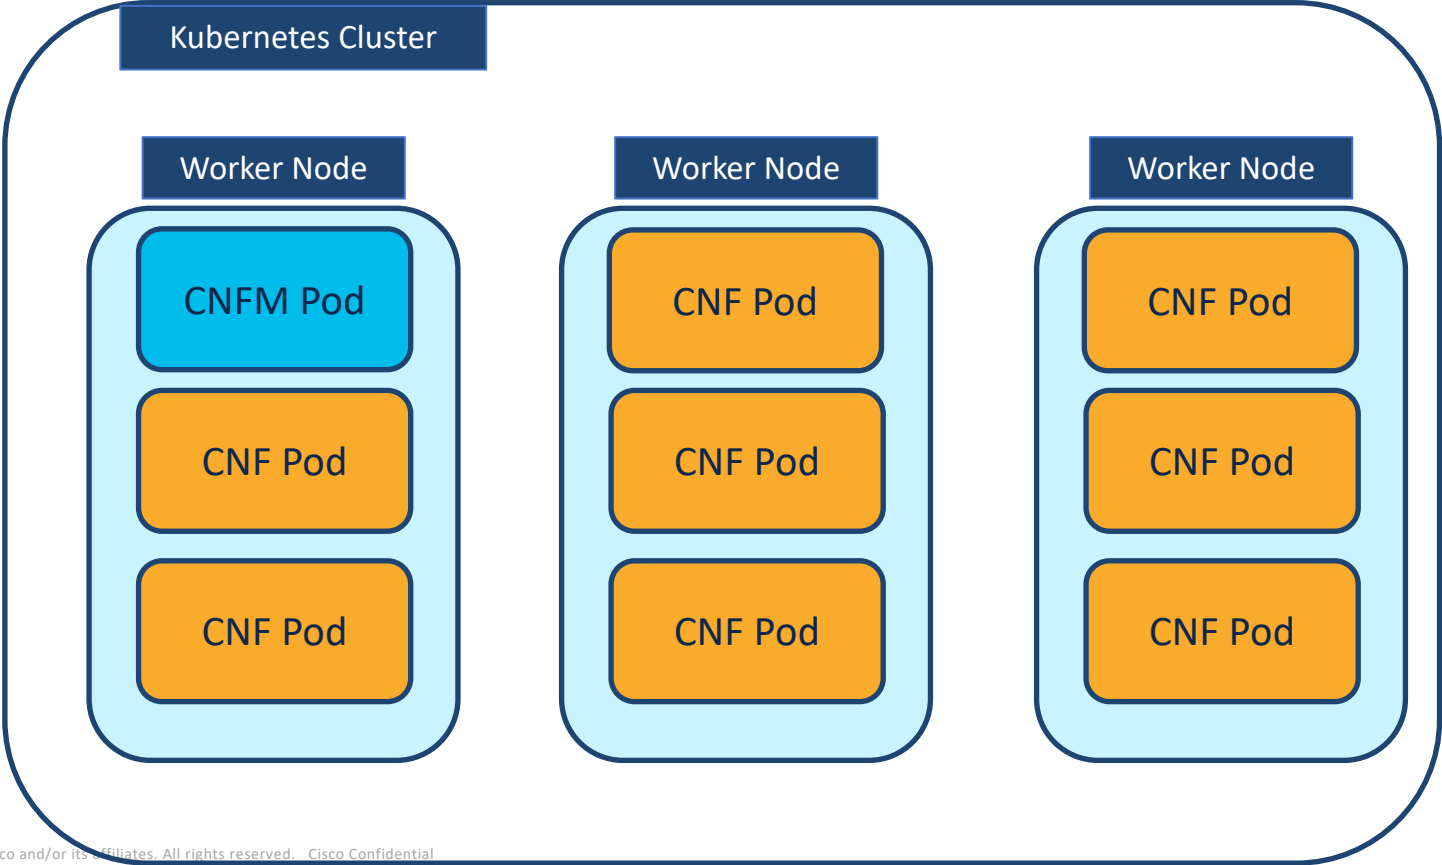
Kubernetes Cluster

Worker Node

CNFM Pod

CNF Pod

CNF Pod

Worker Node

CNF Pod

CNF Pod

CNF Pod

Worker Node

CNF Pod

CNF Pod

CNF Pod

co and/or its affiliates. All rights reserved. Cisco Confidential